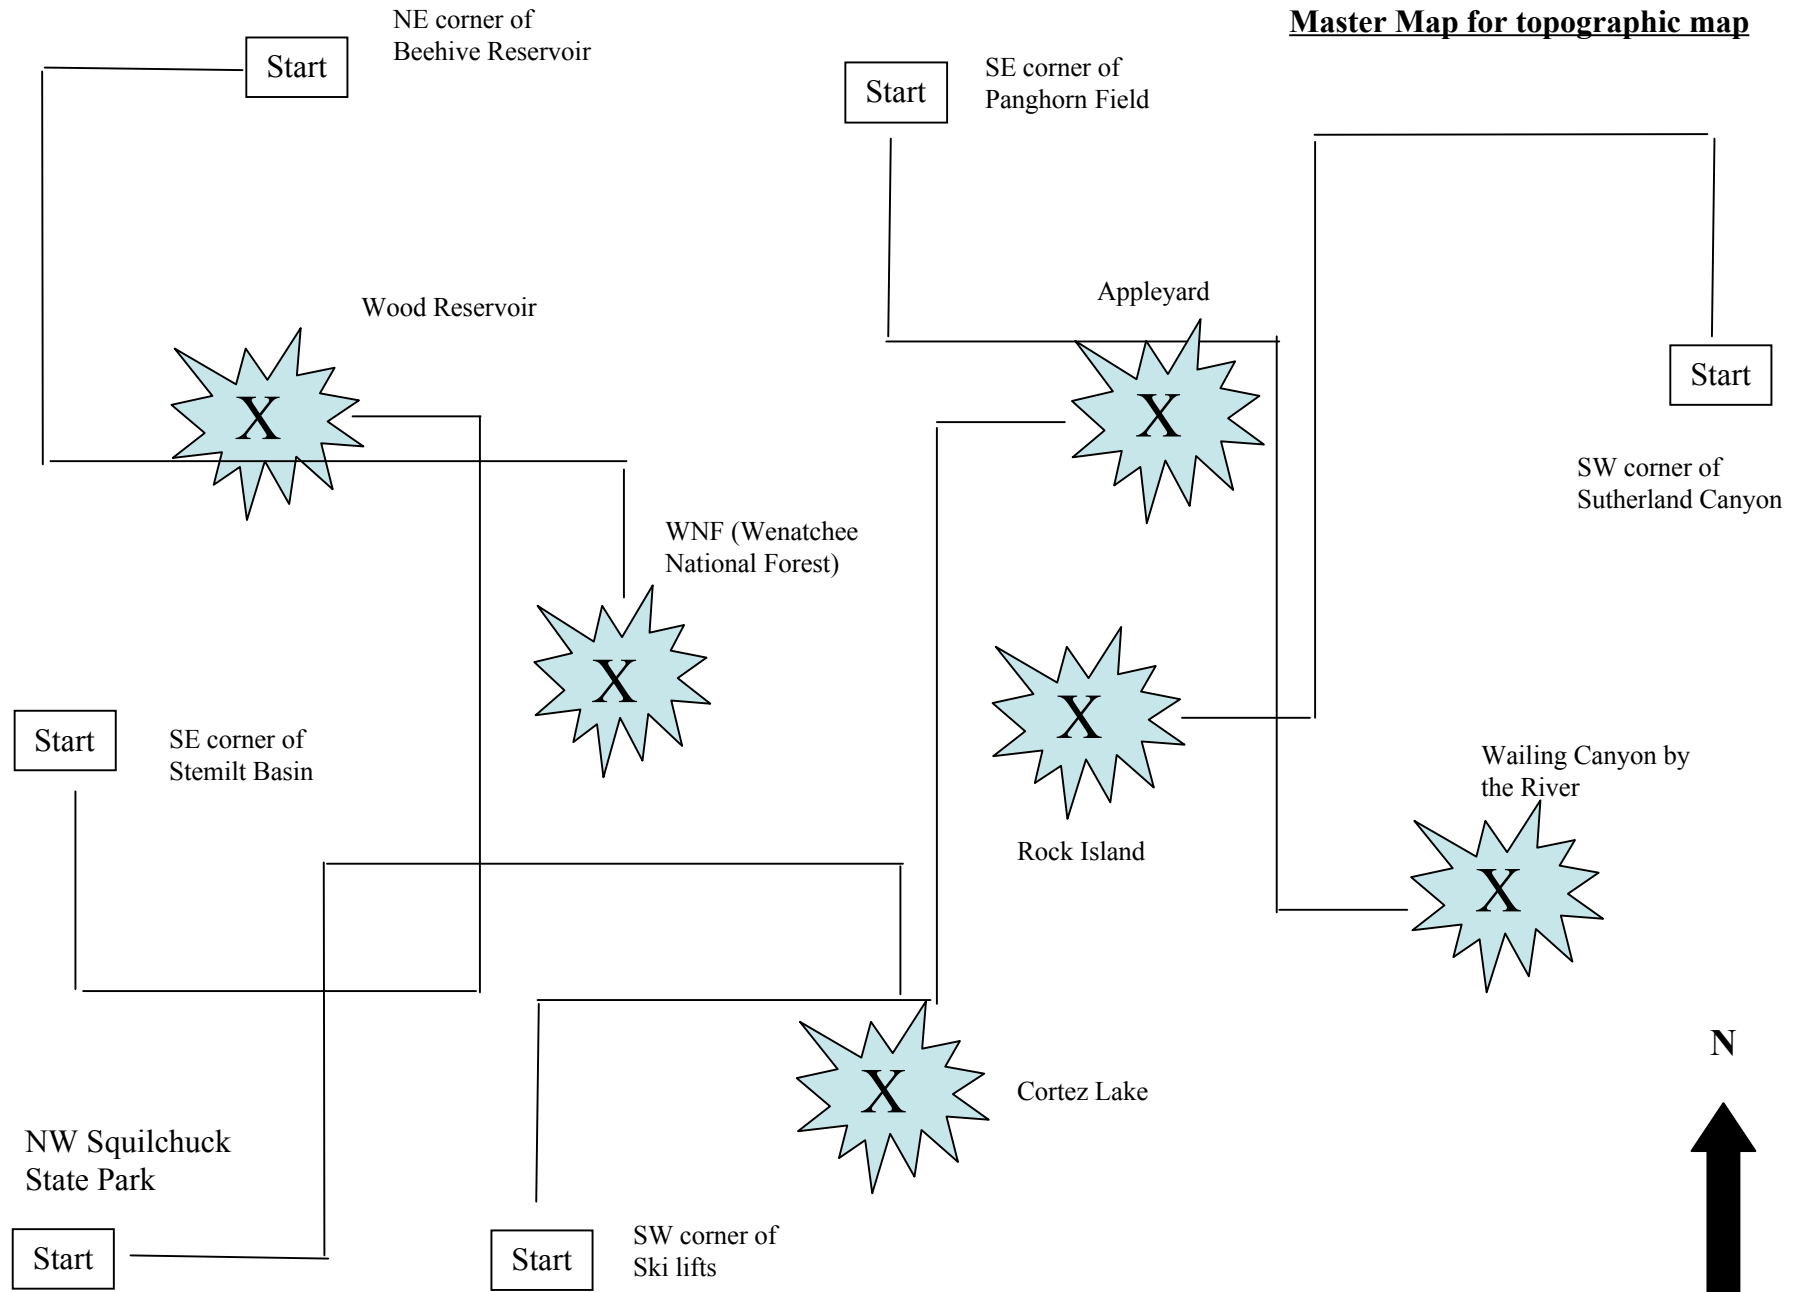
Master Map for topographic map

Start

NE corner of Beehive Reservoir

Start

SE corner of Panghorn Field

Wood Reservoir

X

Appleyard

X

Start

SW corner of Sutherland Canyon

WNF (Wenatchee National Forest)

X

X

Start

SE corner of Stemilt Basin

Wailing Canyon by the River

Rock Island

X

X

Cortez Lake

N

NW Squilchuck State Park

Start

Start

SW corner of Ski lifts